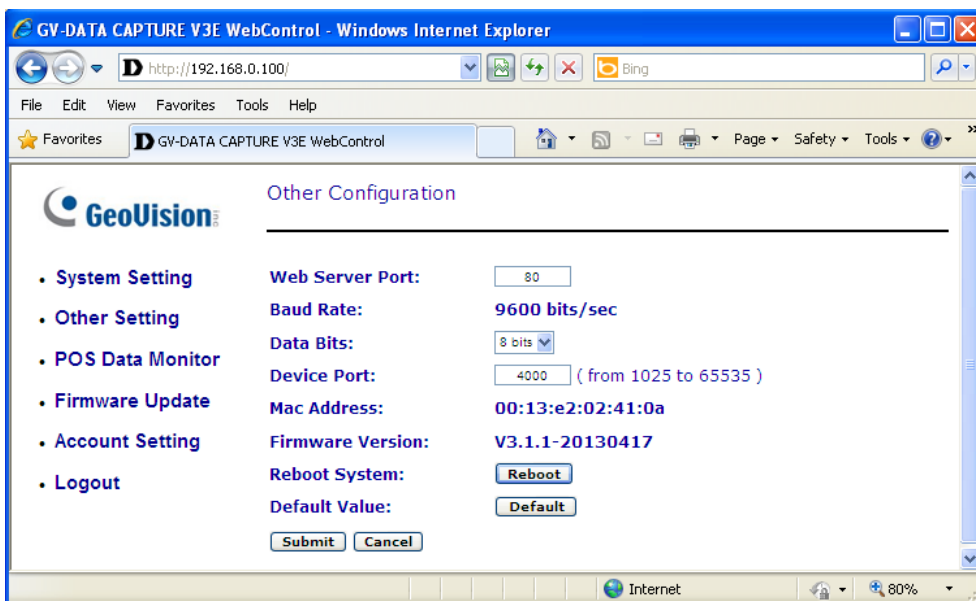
GV-DATA CAPTURE V3E WebControl - Windows Internet Explorer

http://192.168.0.100/

Bing

File Edit View Favorites Tools Help

Favorites GV-DATA CAPTURE V3E WebControl

Page ▾ Safety ▾ Tools ▾

GeoVision

Other Configuration

• System Setting
• Other Setting
• POS Data Monitor
• Firmware Update
• Account Setting
• Logout

Web Server Port: 80
Baud Rate: 9600 bits/sec
Data Bits: 8 bits
Device Port: 4000 ( from 1025 to 65535 )
Mac Address: 00:13:e2:02:41:0a
Firmware Version: V3.1.1-20130417
Reboot System: Reboot
Default Value: Default

Submit Cancel

Internet 80%